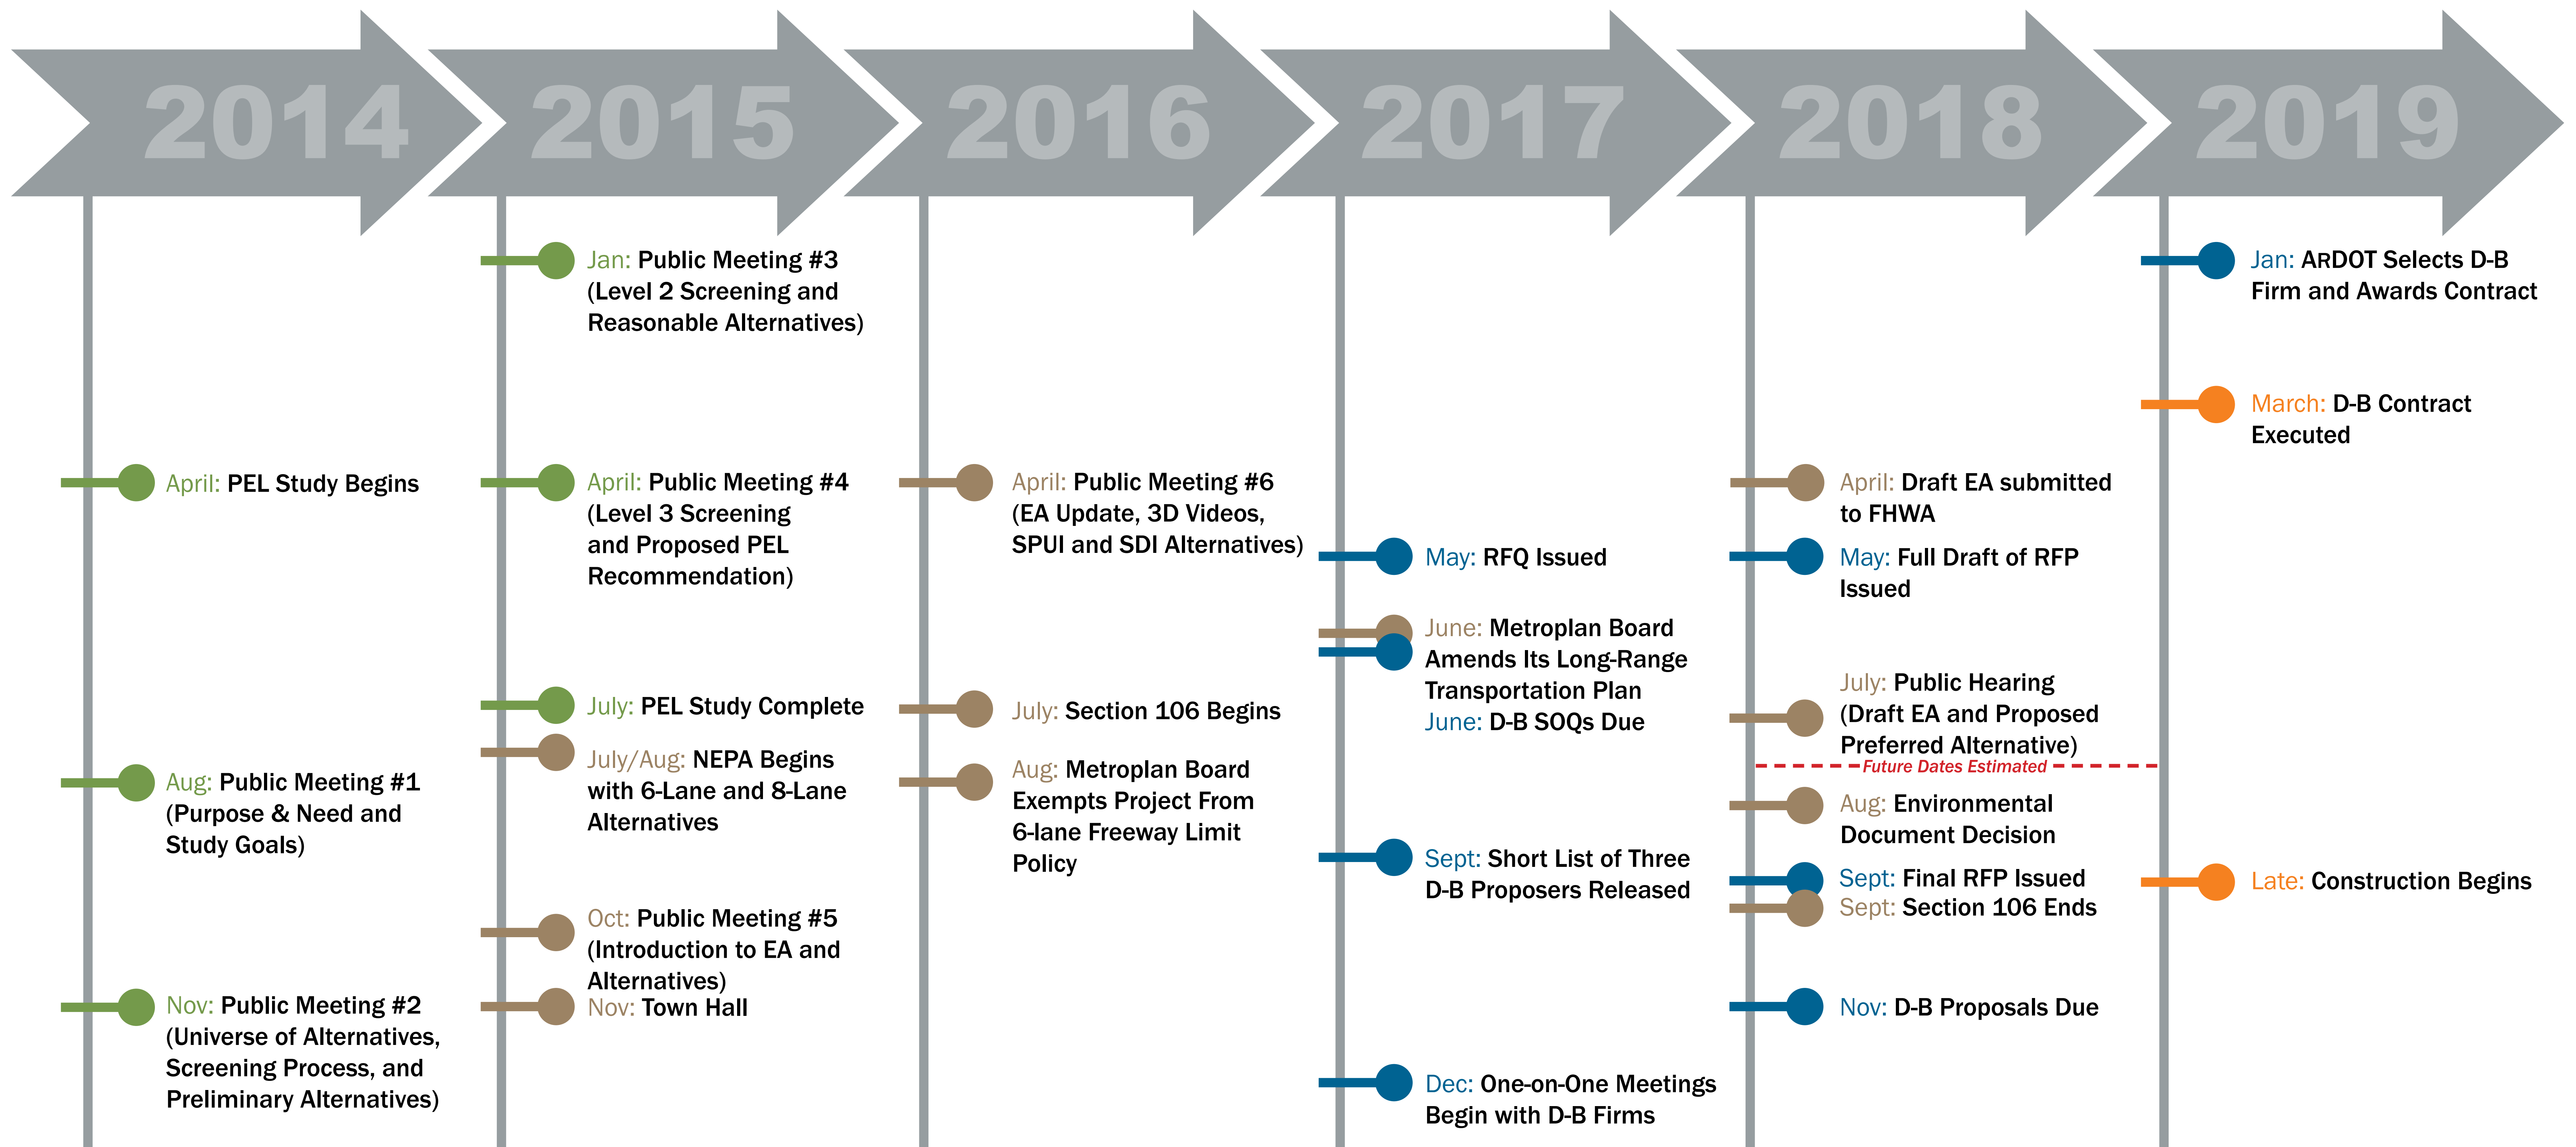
2014

April: PEL Study Begins

Aug: Public Meeting #1 (Purpose & Need and Study Goals)

Nov: Public Meeting #2 (Universe of Alternatives, Screening Process, and Preliminary Alternatives)

2015

Jan: Public Meeting #3 (Level 2 Screening and Reasonable Alternatives)

April: Public Meeting #4 (Level 3 Screening and Proposed PEL Recommendation)

July: PEL Study Complete

July/Aug: NEPA Begins with 6-Lane and 8-Lane Alternatives

Oct: Public Meeting #5 (Introduction to EA and Alternatives)

Nov: Town Hall

2016

April: Public Meeting #6 (EA Update, 3D Videos, SPUI and SDI Alternatives)

July: Section 106 Begins

Aug: Metroplan Board Exempts Project From 6-lane Freeway Limit Policy

2017

May: RFQ Issued

June: Metroplan Board Amends Its Long-Range Transportation Plan

June: D-B SOQs Due

Sept: Short List of Three D-B Proposers Released

Dec: One-on-One Meetings Begin with D-B Firms

2018

April: Draft EA submitted to FHWA

May: Full Draft of RFP Issued

July: Public Hearing (Draft EA and Proposed Preferred Alternative)

Future Dates Estimated

Aug: Environmental Document Decision

Sept: Final RFP Issued

Sept: Section 106 Ends

Nov: D-B Proposals Due

2019

Jan: ARDOT Selects D-B Firm and Awards Contract

March: D-B Contract Executed

Late: Construction Begins